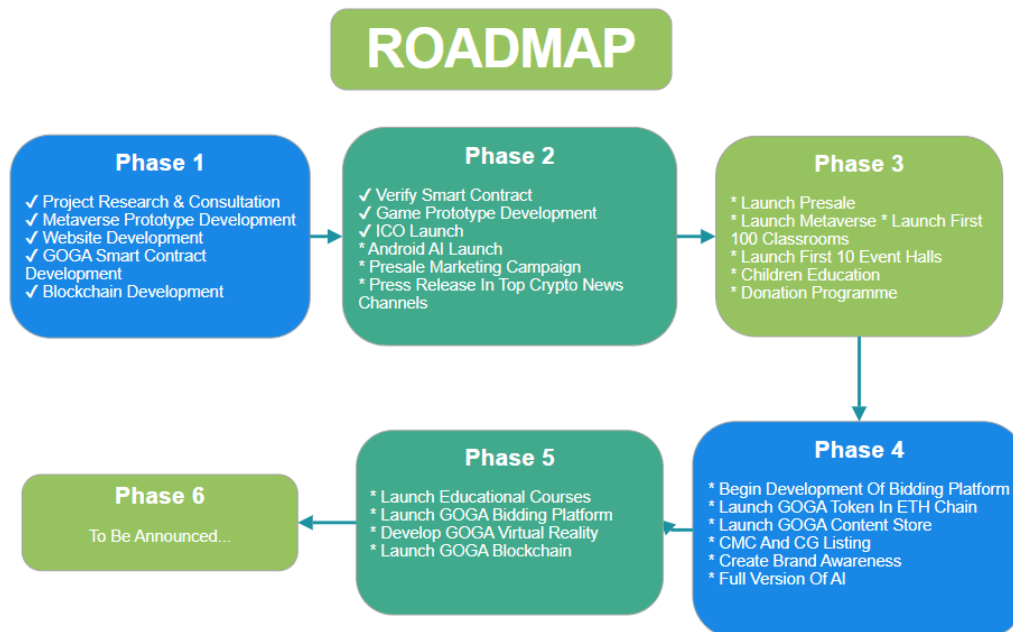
ROADMAP

Phase 1

✓ Project Research & Consultation
✓ Metaverse Prototype Development
✓ Website Development
✓ GOGA Smart Contract Development
✓ Blockchain Development

Phase 2

✓ Verify Smart Contract
✓ Game Prototype Development
✓ ICO Launch
* Android AI Launch
* Presale Marketing Campaign
* Press Release In Top Crypto News Channels

Phase 3

* Launch Presale
* Launch Metaverse * Launch First 100 Classrooms
* Launch First 10 Event Halls
* Children Education
* Donation Programme

Phase 4

* Begin Development Of Bidding Platform
* Launch GOGA Token In ETH Chain
* Launch GOGA Content Store
* CMC And CG Listing
* Create Brand Awareness
* Full Version Of AI

Phase 5

* Launch Educational Courses
* Launch GOGA Bidding Platform
* Develop GOGA Virtual Reality
* Launch GOGA Blockchain

Phase 6

To Be Announced...